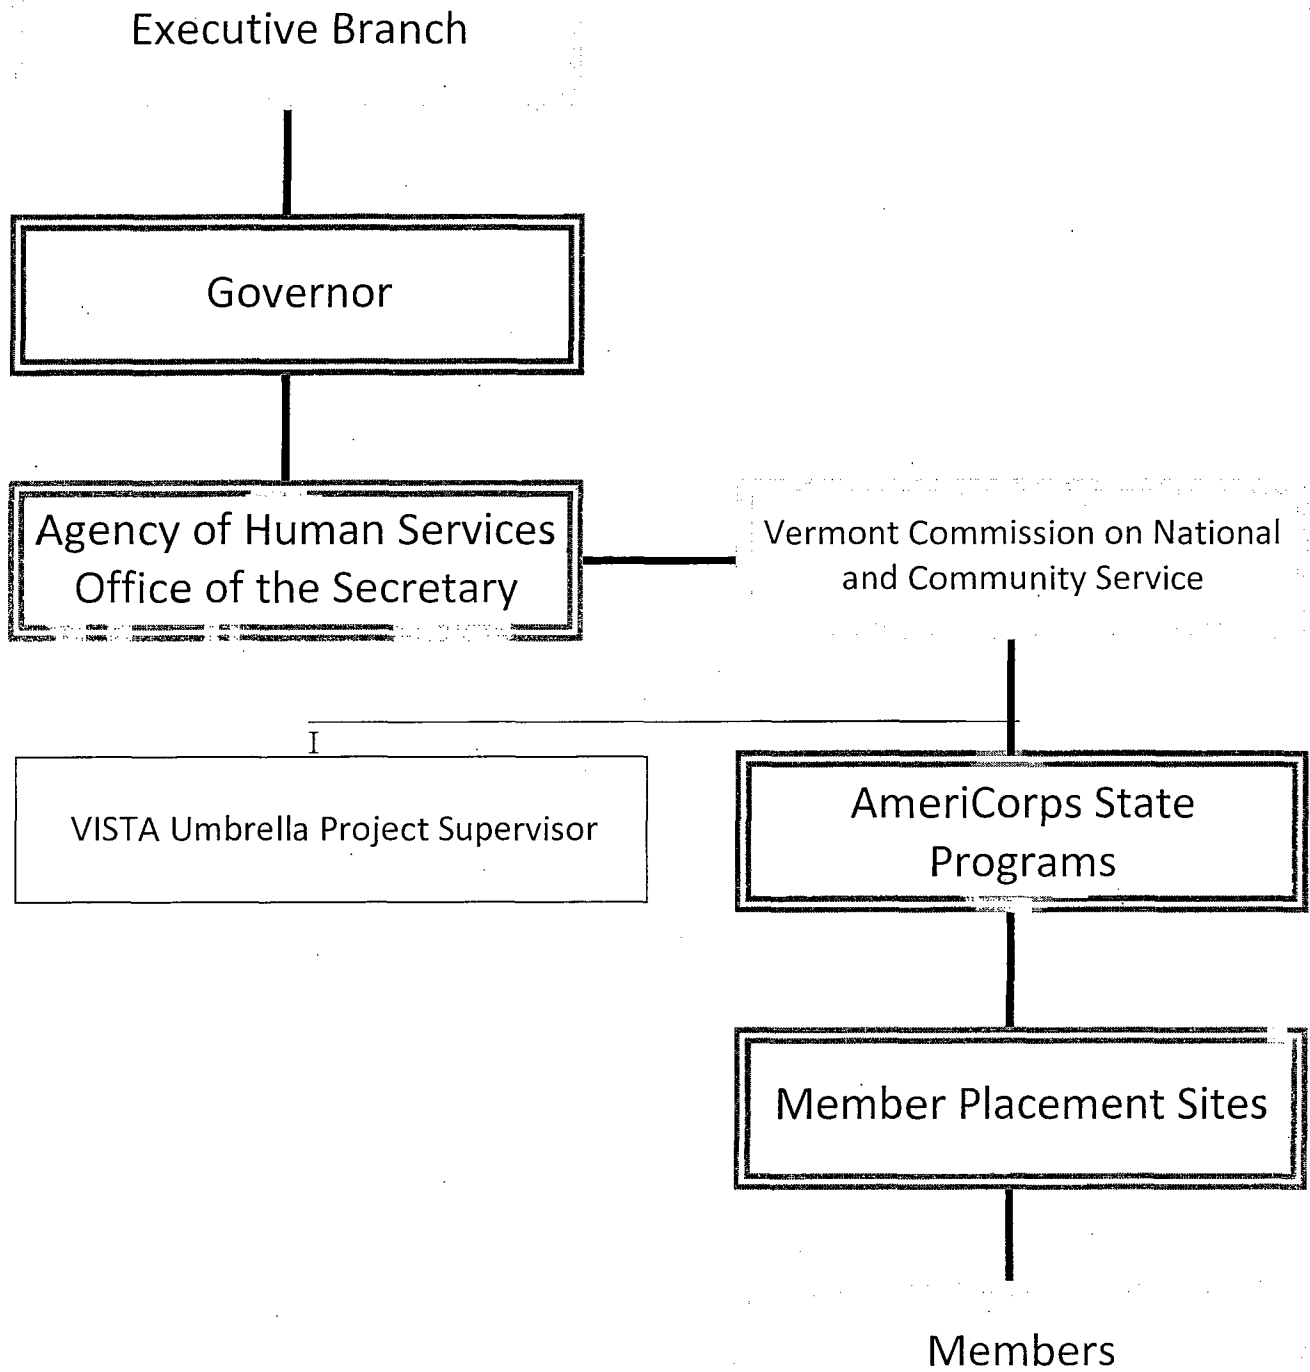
Executive Branch

Governor

Agency of Human Services
Office of the Secretary

Vermont Commission on National and Community Service

VISTA Umbrella Project Supervisor

AmeriCorps State Programs

Member Placement Sites

Members